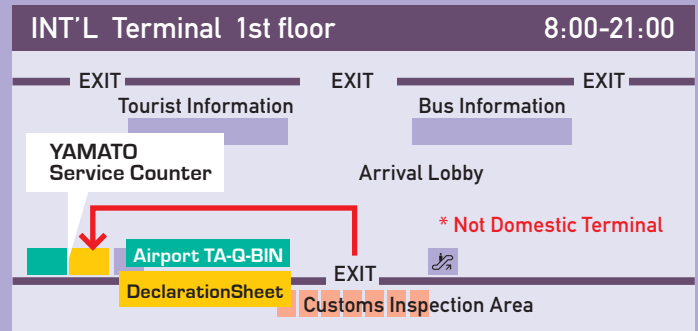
INT'L Terminal 1st floor

8:00-21:00

EXIT

EXIT

EXIT

Tourist Information

Bus Information

YAMATO Service Counter

Arrival Lobby

* Not Domestic Terminal

Airport TA-Q-BIN

EXIT

DeclarationSheet

Customs Inspection Area